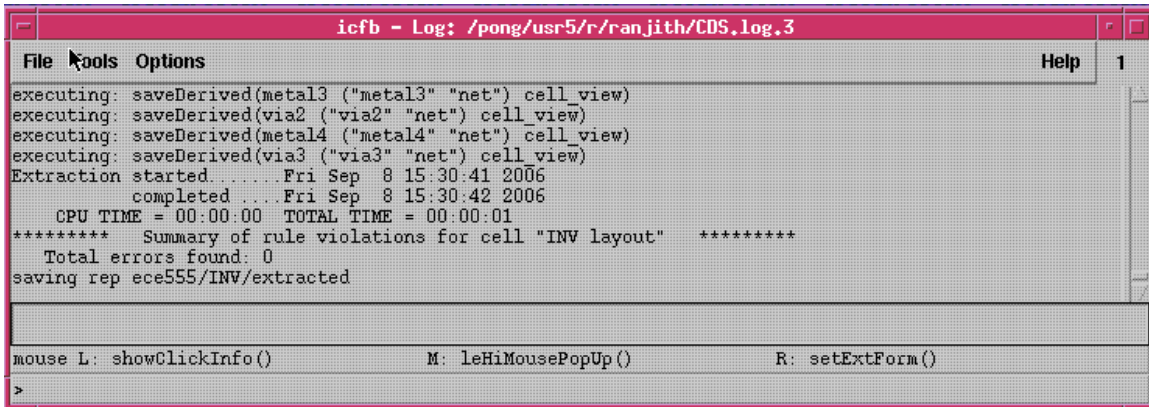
icfb - Log: /pong/usr5/r/ranjith/CDS.log.3

File Tools Options Help 1

executing: saveDerived(metal3 ("metal3" "net") cell_view)
executing: saveDerived(via2 ("via2" "net") cell_view)
executing: saveDerived(metal4 ("metal4" "net") cell_view)
executing: saveDerived(via3 ("via3" "net") cell_view)
Extraction started.......Fri Sep 8 15:30:41 2006
completed ....Fri Sep 8 15:30:42 2006
CPU TIME = 00:00:00 TOTAL TIME = 00:00:01
********* Summary of rule violations for cell "INV layout" *********
Total errors found: 0
saving rep ece555/INV/extracted

mouse L: showClickInfo() M: leHiMousePopUp() R: setExtForm()

>